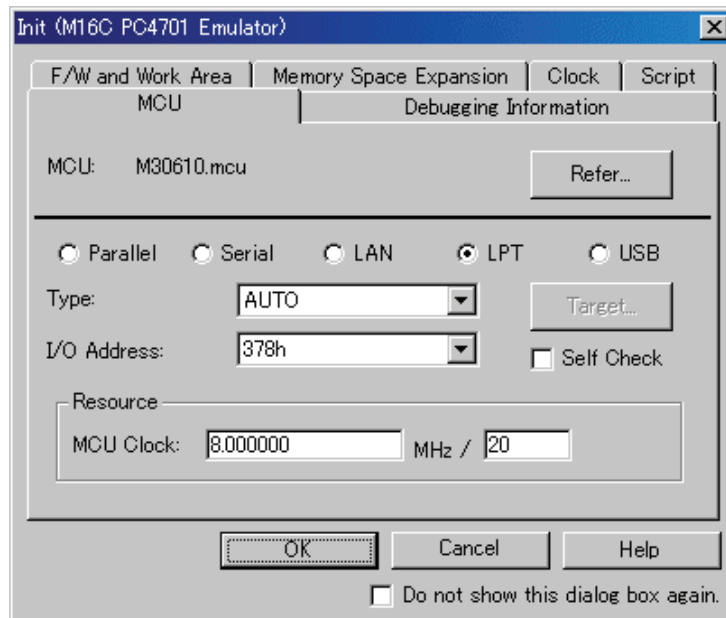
Init (M16C PC4701 Emulator)

F/W and Work Area | Memory Space Expansion | Clock | Script
MCU | Debugging Information

MCU: M30610.mcu
Refer...

Parallel Serial LAN LPT USB

Type: AUTO
Target...

I/O Address: 378h
Self Check

Resource
MCU Clock: 8.000000 MHz / 20

OK Cancel Help

Do not show this dialog box again.